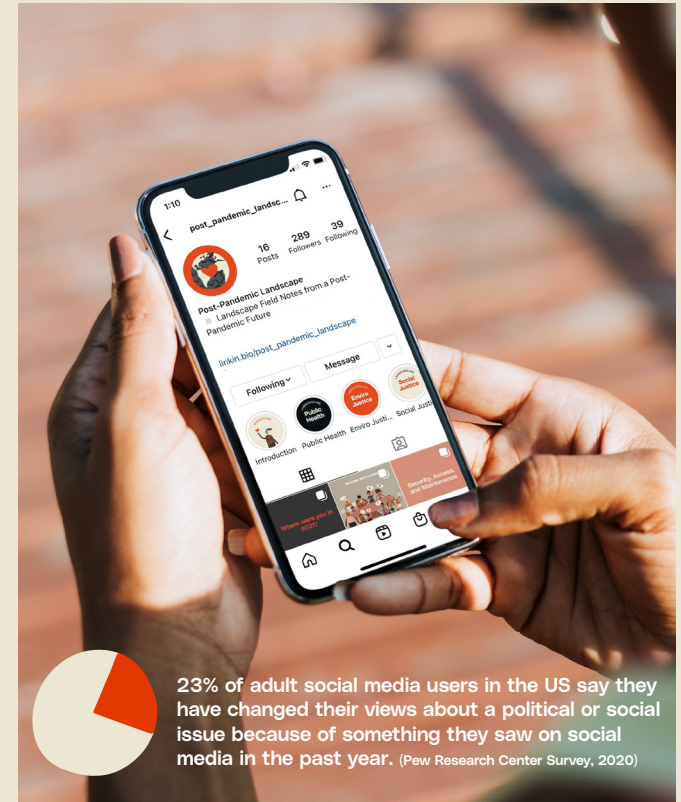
1:10

post_pandemic_landsc...

16 Posts

289 Followers

39 Following

Post-Pandemic Landscape

Landscape Field Notes from a Post-Pandemic Future

linkin.bio/post_pandemic_landscape

Following

Message

Public Health

Enviro Justice

Social Justice

Introduction

Public Health

Enviro Justi...

Social Justi...

Where were you in 2021?

Security, Access, and Maintenance

23% of adult social media users in the US say they have changed their views about a political or social issue because of something they saw on social media in the past year. (Pew Research Center Survey, 2020)